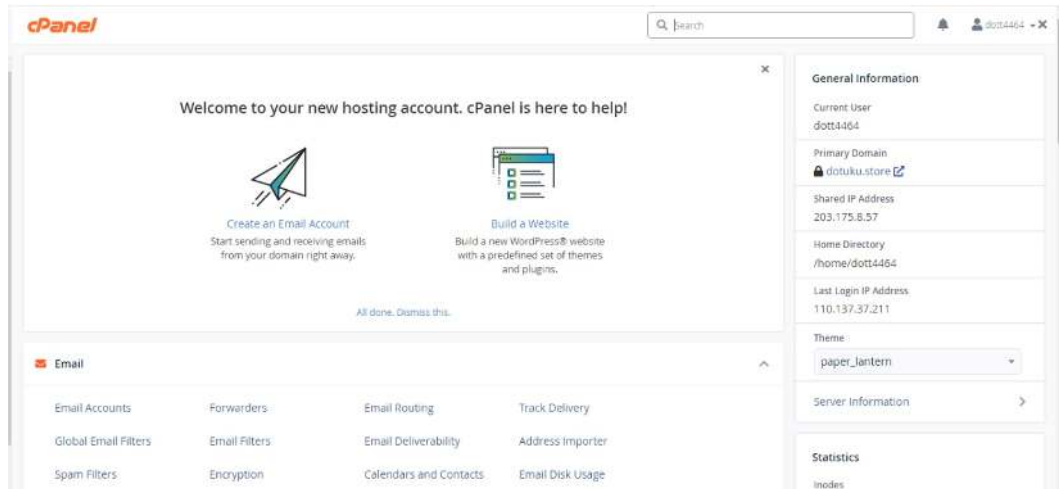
cPanel

Search

dott4464

Welcome to your new hosting account. cPanel is here to help!

Create an Email Account
Start sending and receiving emails from your domain right away.

Build a Website
Build a new WordPress® website with a predefined set of themes and plugins.

All done. Dismiss this.

Email

Email Accounts
Forwarders
Email Routing
Track Delivery
Global Email Filters
Email Filters
Email Deliverability
Address Importer
Spam Filters
Encryption
Calendars and Contacts
Email Disk Usage

General Information

Current User
dott4464

Primary Domain
dotuku.store

Shared IP Address
203.175.8.57

Home Directory
/home/dott4464

Last Login IP Address
110.137.37.211

Theme
paper_lantern

Server Information

Statistics

Inodes